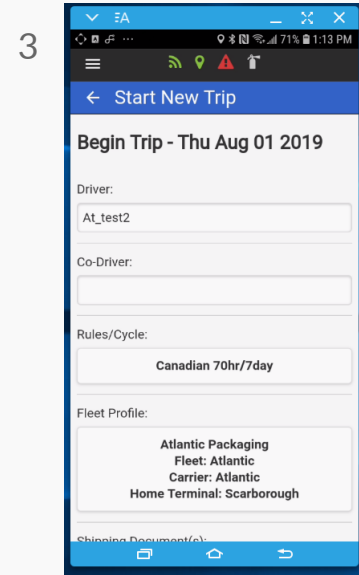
3

71% 1:13 PM

← Start New Trip

Begin Trip - Thu Aug 01 2019

Driver:

At_test2

Co-Driver:

Rules/Cycle:

Canadian 70hr/7day

Fleet Profile:

Atlantic Packaging
Fleet: Atlantic
Carrier: Atlantic
Home Terminal: Scarborough

Shipping Document(s):